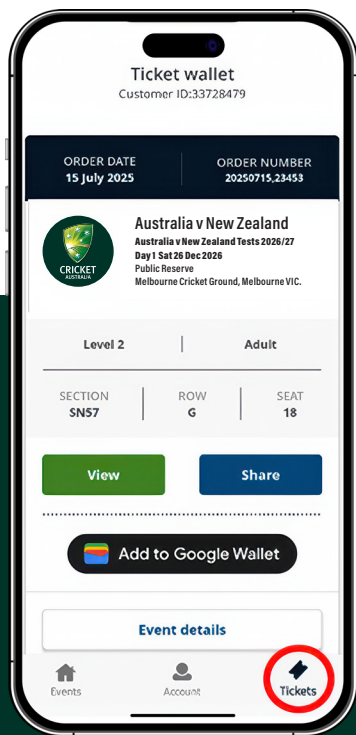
Ticket wallet
Customer ID:33728479

ORDER DATE
15 July 2025

ORDER NUMBER
20250715,23453

CRICKET AUSTRALIA

Australia v New Zealand
Australia v New Zealand Tests 2026/27
Day 1 Sat 26 Dec 2026
Public Reserve
Melbourne Cricket Ground, Melbourne VIC.

Level 2

Adult

SECTION
SN57

ROW
G

SEAT
18

View

Share

Add to Google Wallet

Event details

Events

Account

Tickets